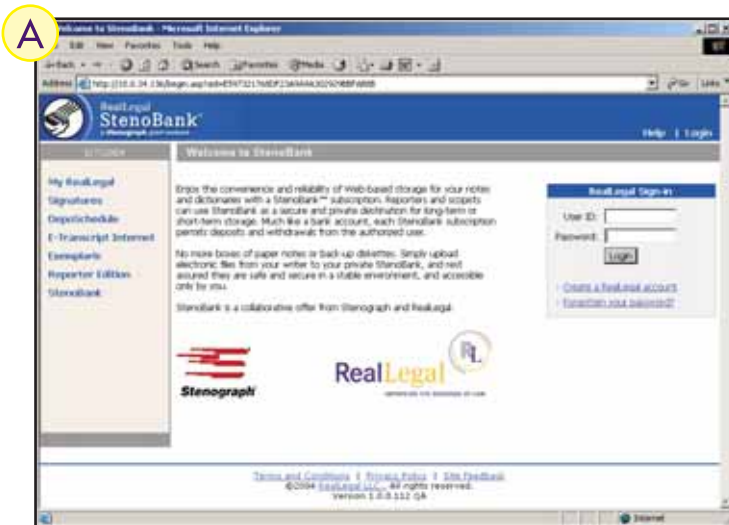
A

Welcome to StenoBank - Microsoft Internet Explorer

File Edit View Favorites Tools Help

Back Search Favorites Media

Address http://10.0.34.136/begin.asp?sid=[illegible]

Go Links

RealLegal
StenoBank
a Stenograph joint venture

Help | Login

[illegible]

Welcome to StenoBank

My RealLegal
Signatures
Deposchedule
E-Transcript Internet
Exemplaris
Reporter Edition
Stenobank

Enjoy the convenience and reliability of Web-based storage for your notes and dictionaries with a StenoBank™ subscription. Reporters and scopists can use StenoBank as a secure and private destination for long-term or short-term storage. Much like a bank account, each StenoBank subscription permits deposits and withdrawals from the authorized user.

No more boxes of paper notes or back-up diskettes. Simply upload electronic files from your writer to your private StenoBank, and rest assured they are safe and secure in a stable environment, and accessible only by you.

StenoBank is a collaborative offer from Stenograph and RealLegal.

RealLegal Sign-in

User ID:
Password:
Login

Create a RealLegal account
Forgotten your password?

Stenograph

RealLegal
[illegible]

Terms and Conditions | Privacy Policy | Site Feedback
©2004 RealLegal LLC. All rights reserved.
Version 1.0.0.112 QA

Internet